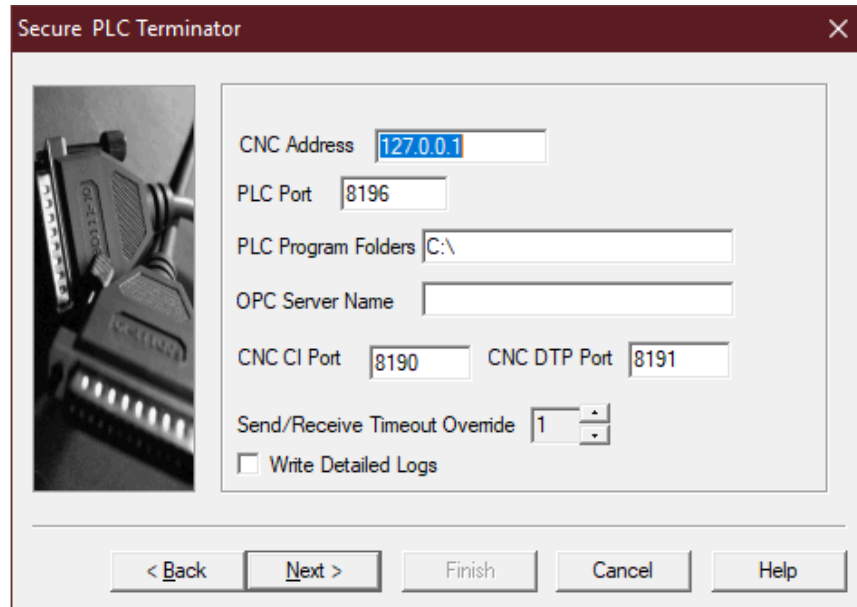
Secure PLC Terminator

CNC Address 127.0.0.1

PLC Port 8196

PLC Program Folders C:\

OPC Server Name

CNC CI Port 8190 CNC DTP Port 8191

Send/Receive Timeout Override 1

Write Detailed Logs

< Back Next > Finish Cancel Help